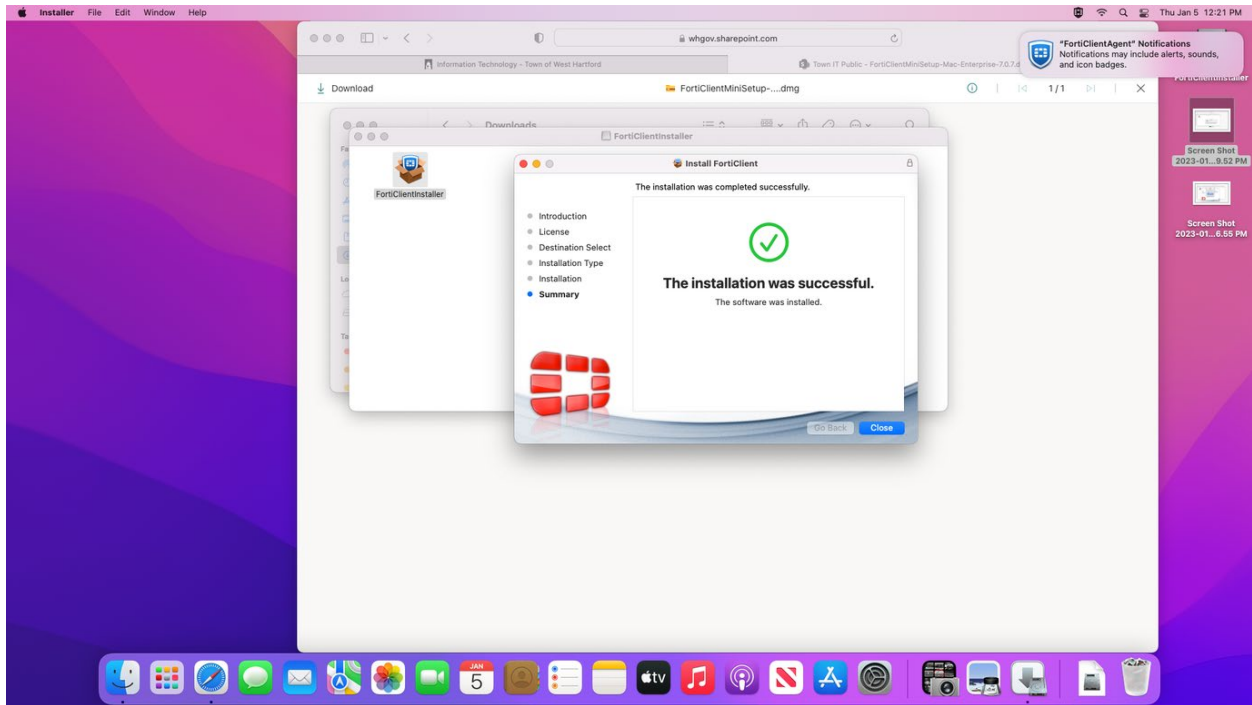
Installer File Edit Window Help

Thu Jan 5 12:21 PM

whgov.sharepoint.com

Information Technology - Town of West Hartford

Town IT Public - FortiClientMiniSetup-Mac-Enterprise-7.0.7.d

"FortiClientAgent" Notifications
Notifications may include alerts, sounds, and icon badges.

Download

FortiClientMiniSetup-....dmg

1/1

Downloads

FortiClientInstaller

FortiClientInstaller

Install FortiClient

The installation was completed successfully.

Introduction
License
Destination Select
Installation Type
Installation
Summary

The installation was successful.
The software was installed.

Go Back
Close

Screen Shot 2023-01...9.52 PM

Screen Shot 2023-01...6.55 PM

JAN
5

tv